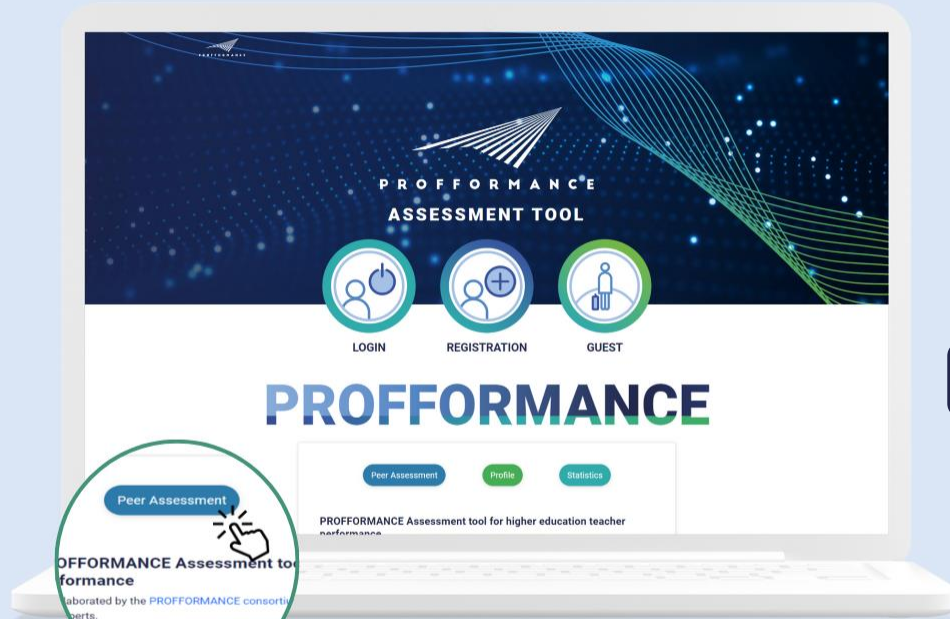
PROFFORMANCE

PROFFORMANCE
ASSESSMENT TOOL

LOGIN
REGISTRATION
GUEST

PROFFORMANCE

Peer Assessment
Profile
Statistics

PROFFORMANCE Assessment tool for higher education teacher performance

Peer Assessment

OFFORMANCE Assessment too formance

laborated by the PROFFORMANCE consorti perts.